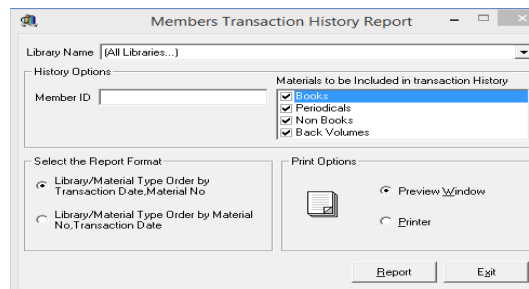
Members Transaction History Report

Library Name (All Libraries...)

History Options

Member ID

Materials to be Included in transaction History

Books
Periodicals
Non Books
Back Volumes

Select the Report Format

Library/Material Type Order by Transaction Date,Material No

Library/Material Type Order by Material No,Transaction Date

Print Options

Preview Window

Printer

Report

Exit